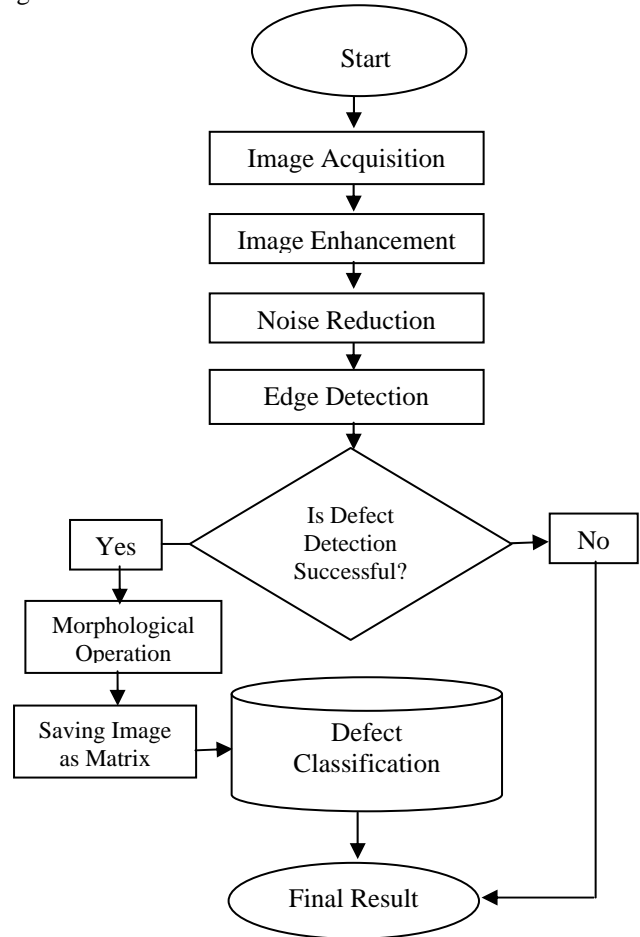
Start

Image Acquisition

Image Enhancement

Noise Reduction

Edge Detection

Is Defect Detection Successful?

Yes

No

Morphological Operation

Saving Image as Matrix

Defect Classification

Final Result